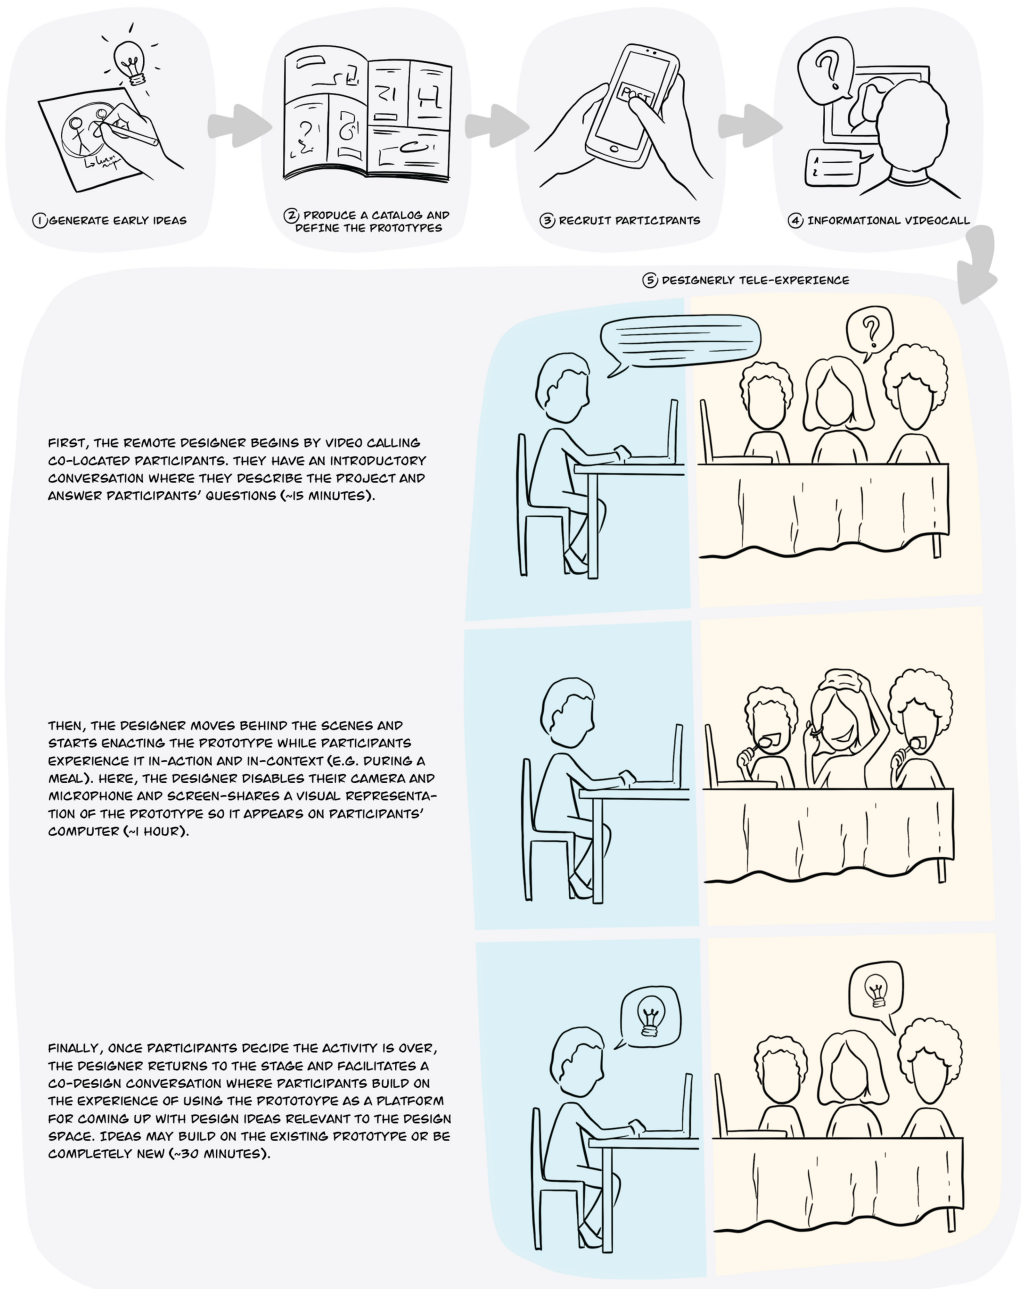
① GENERATE EARLY IDEAS

② PRODUCE A CATALOG AND DEFINE THE PROTOTYPES

③ RECRUIT PARTICIPANTS

④ INFORMATIONAL VIDEOCALL

⑤ DESIGNERLY TELE-EXPERIENCE

POST

FIRST, THE REMOTE DESIGNER BEGINS BY VIDEO CALLING CO-LOCATED PARTICIPANTS. THEY HAVE AN INTRODUCTORY CONVERSATION WHERE THEY DESCRIBE THE PROJECT AND ANSWER PARTICIPANTS' QUESTIONS (~15 MINUTES).

THEN, THE DESIGNER MOVES BEHIND THE SCENES AND STARTS ENACTING THE PROTOTYPE WHILE PARTICIPANTS EXPERIENCE IT IN-ACTION AND IN-CONTEXT (E.G. DURING A MEAL). HERE, THE DESIGNER DISABLES THEIR CAMERA AND MICROPHONE AND SCREEN-SHARES A VISUAL REPRESENTATION OF THE PROTOTYPE SO IT APPEARS ON PARTICIPANTS' COMPUTER (~1 HOUR).

FINALLY, ONCE PARTICIPANTS DECIDE THE ACTIVITY IS OVER, THE DESIGNER RETURNS TO THE STAGE AND FACILITATES A CO-DESIGN CONVERSATION WHERE PARTICIPANTS BUILD ON THE EXPERIENCE OF USING THE PROTOTYPE AS A PLATFORM FOR COMING UP WITH DESIGN IDEAS RELEVANT TO THE DESIGN SPACE. IDEAS MAY BUILD ON THE EXISTING PROTOTYPE OR BE COMPLETELY NEW (~30 MINUTES).